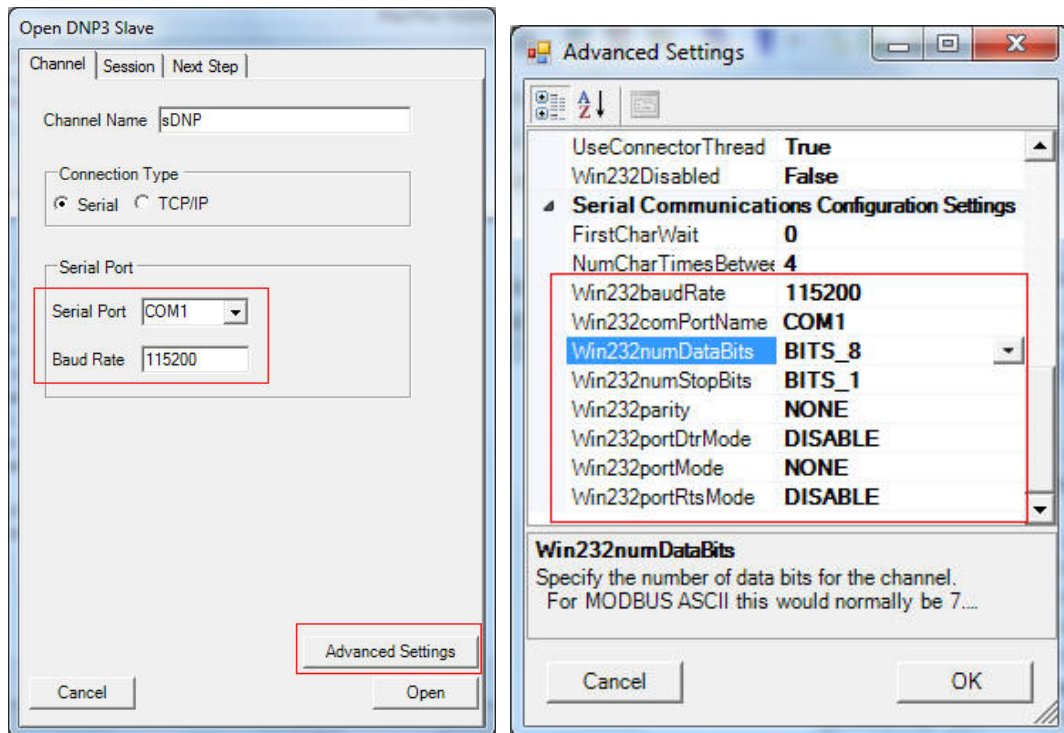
Open DNP3 Slave

Channel | Session | Next Step

Channel Name sDNP

Connection Type
Serial TCP/IP

Serial Port
Serial Port COM1
Baud Rate 115200

Advanced Settings

Cancel
Open

Advanced Settings

| | |
|---|---|
| UseConnectorThread | True |
| Win232Disabled | False |
| Serial Communications Configuration Settings | |
| FirstCharWait | 0 |
| NumCharTimesBetwee | 4 |
| Win232baudRate | 115200 |
| Win232comPortName | COM1 |
| Win232numDataBits | BITS_8 |
| Win232numStopBits | BITS_1 |
| Win232parity | NONE |
| Win232portDtrMode | DISABLE |
| Win232portMode | NONE |
| Win232portRtsMode | DISABLE |

Win232numDataBits
Specify the number of data bits for the channel.
For MODBUS ASCII this would normally be 7....

Cancel
OK